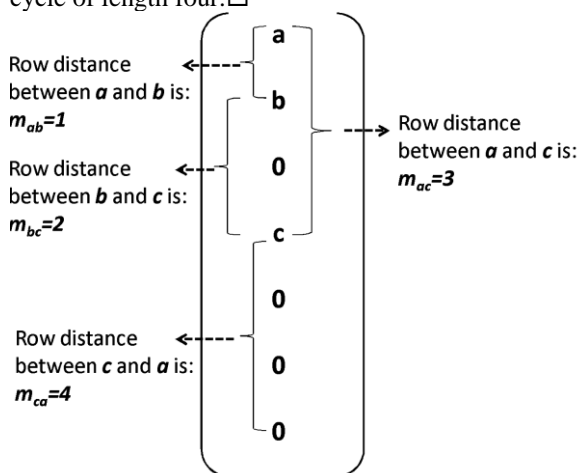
cycle of length four.□

Row distance between *a* and *b* is: $m_{ab}=1$

Row distance between *b* and *c* is: $m_{bc}=2$

Row distance between *c* and *a* is: $m_{ca}=4$

a
b
0
c
0
0
0

Row distance between *a* and *c* is: $m_{ac}=3$